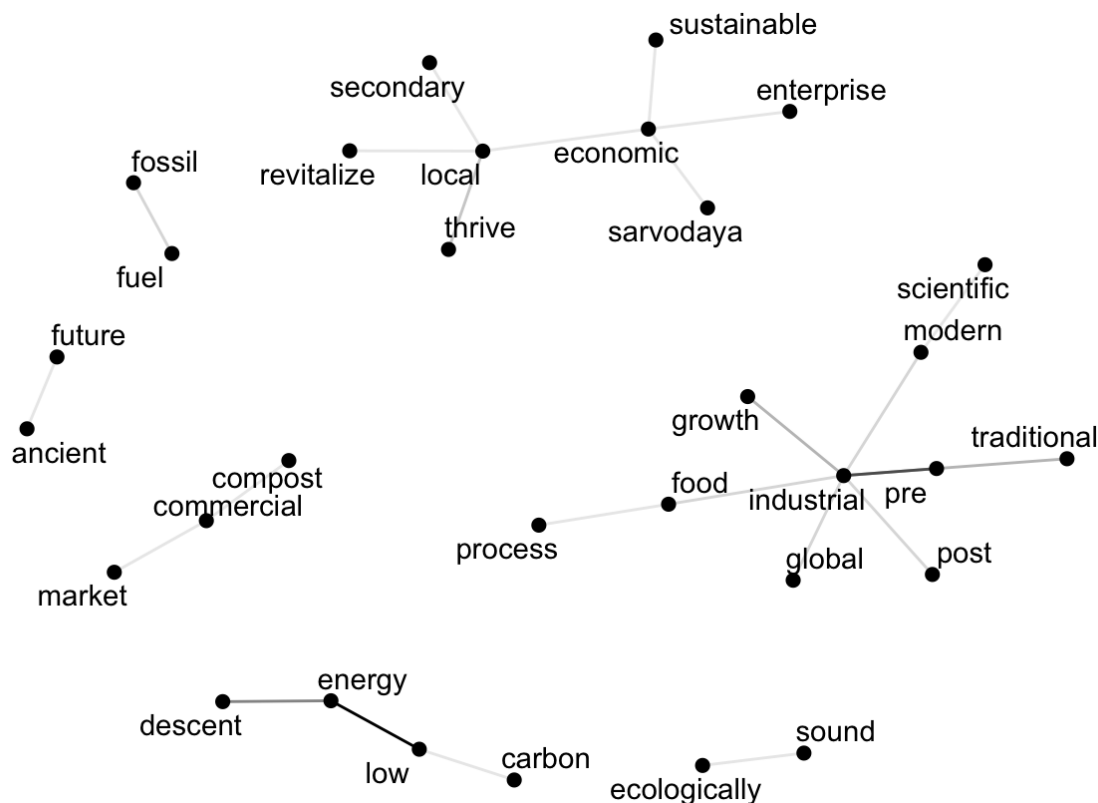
sustainable
secondary
enterprise
economic
local
revitalize
fossil
thrive
sarvodaya
fuel
scientific
future
modern
ancient
growth
traditional
compost
commercial
food
industrial
pre
process
global
post
market
energy
descent
sound
low
carbon
ecologically